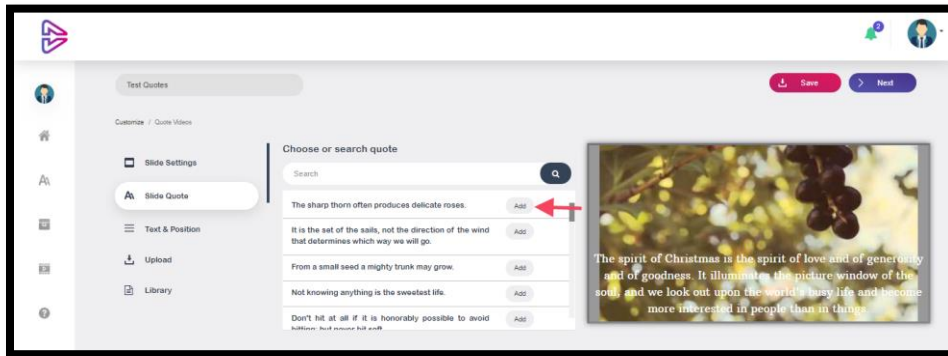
2

Test Quotes

Save

Next

Customize / Quote Videos

Slide Settings

Slide Quote

Text & Position

Upload

Library

Choose or search quote

Search

The sharp thorn often produces delicate roses.

Add

It is the set of the sails, not the direction of the wind that determines which way we will go.

Add

From a small seed a mighty trunk may grow.

Add

Not knowing anything is the sweetest life.

Add

Don't hit at all if it is honorably possible to avoid hitting; but never hit soft

Add

The spirit of Christmas is the spirit of love and of generosity and of goodness. It illuminates the picture window of the soul, and we look out upon the world's busy life and become more interested in people than in things.